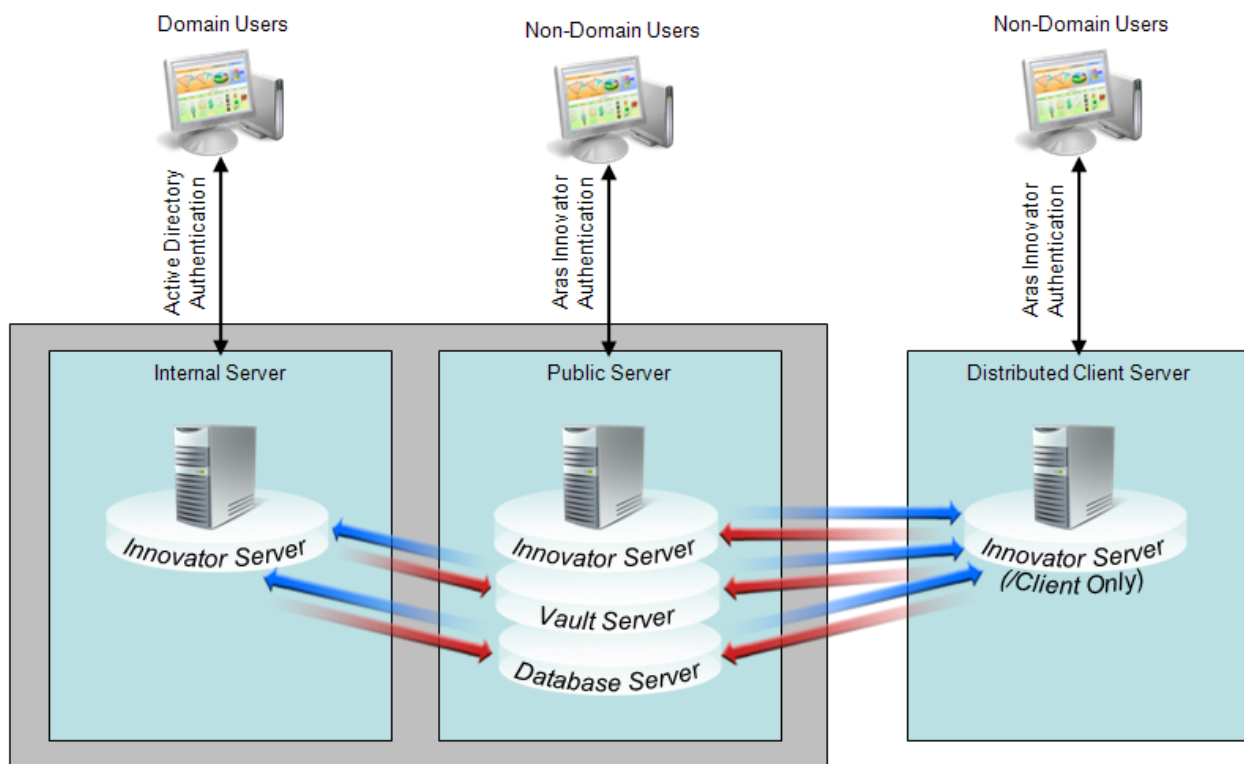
Domain Users

Non-Domain Users

Non-Domain Users

Active Directory Authentication

Aras Innovator Authentication

Aras Innovator Authentication

Internal Server

Public Server

Distributed Client Server

Innovator Server

Innovator Server

Vault Server

Database Server

Innovator Server (/Client Only)